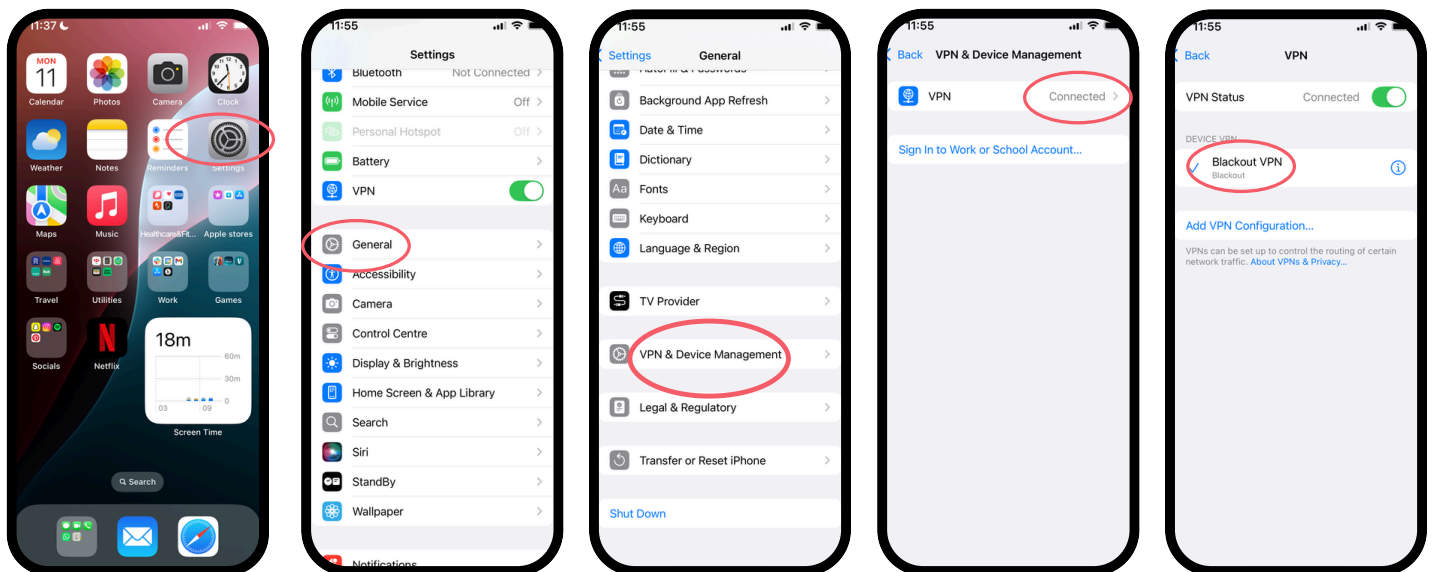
11:37

MON
11
Calendar
Photos
Camera
Clock
Weather
Notes
Reminders
Settings
Maps
Music
Healthcare&Fit...
Apple stores
Travel
Utilities
Work
Games
Socials
Netflix
18m
60m
30m
0
03
09
Screen Time
Search

11:55
Settings
Bluetooth
Not Connected
Mobile Service
Off
Personal Hotspot
Off
Battery
VPN
General
Accessibility
Camera
Control Centre
Display & Brightness
Home Screen & App Library
Search
Siri
StandBy
Wallpaper
Notifications

11:55
Settings
General
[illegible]
Background App Refresh
Date & Time
Dictionary
Fonts
Keyboard
Language & Region
TV Provider
VPN & Device Management
Legal & Regulatory
Transfer or Reset iPhone
Shut Down

11:55
Back
VPN & Device Management
VPN
Connected
Sign In to Work or School Account...

11:55
Back
VPN
VPN Status
Connected
DEVICE VPN
Blackout VPN
Blackout
Add VPN Configuration...
VPNs can be set up to control the routing of certain network traffic. About VPNs & Privacy...